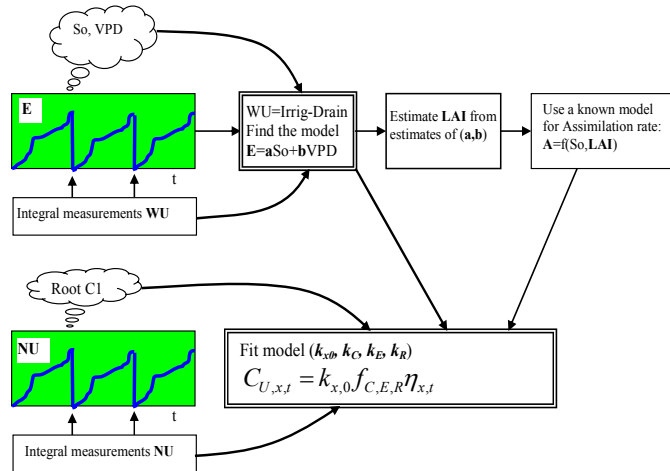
So, VPD

E

t

Integral measurements **WU**

WU=Irrig-Drain
Find the model
**E**=**a**So+**b**VPD

Estimate **LAI** from estimates of (**a**,**b**)

Use a known model for Assimilation rate:
**A**=f(So,**LAI**)

Root Cl

NU

t

Integral measurements **NU**

Fit model ($k_{x0}$, $k_C$, $k_E$, $k_R$)
$C_{U,x,t} = k_{x,0} f_{C,E,R} \eta_{x,t}$